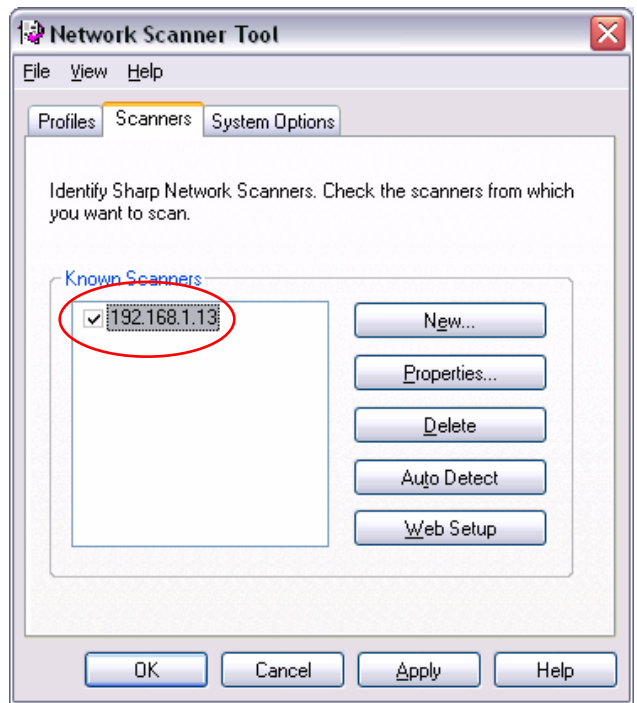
Network Scanner Tool

File View Help

Profiles Scanners System Options

Identify Sharp Network Scanners. Check the scanners from which you want to scan.

Known Scanners

192.168.1.13

New...

Properties...

Delete

Auto Detect

Web Setup

OK Cancel Apply Help